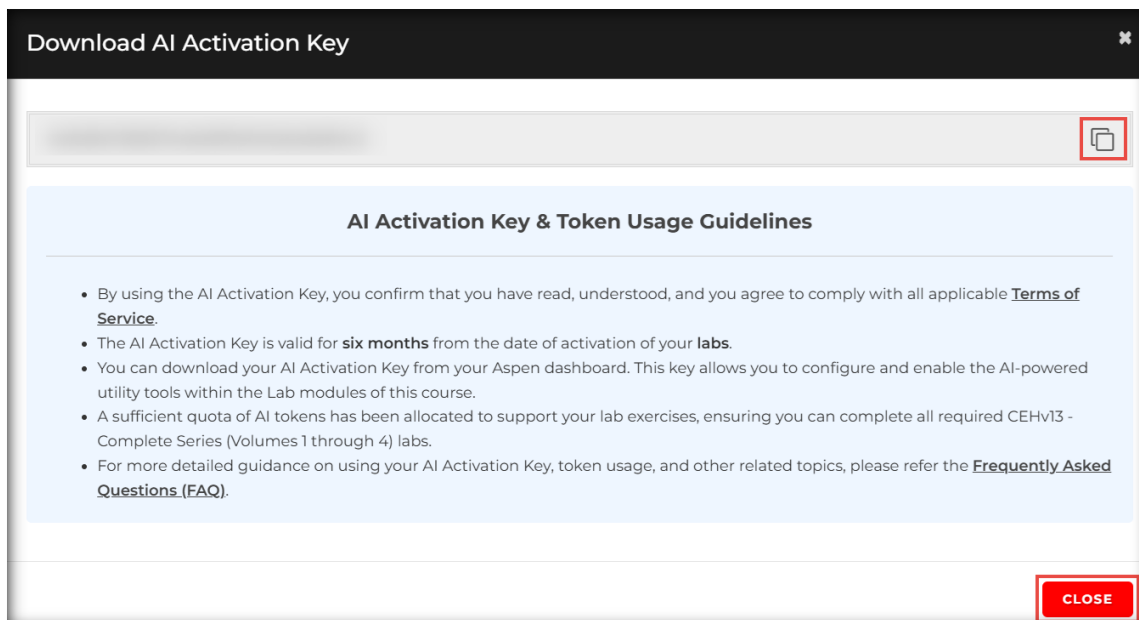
Download AI Activation Key

✖

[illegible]

AI Activation Key & Token Usage Guidelines

- By using the AI Activation Key, you confirm that you have read, understood, and you agree to comply with all applicable Terms of Service.
- The AI Activation Key is valid for six months from the date of activation of your labs.
- You can download your AI Activation Key from your Aspen dashboard. This key allows you to configure and enable the AI-powered utility tools within the Lab modules of this course.
- A sufficient quota of AI tokens has been allocated to support your lab exercises, ensuring you can complete all required CEHv13 - Complete Series (Volumes 1 through 4) labs.
- For more detailed guidance on using your AI Activation Key, token usage, and other related topics, please refer the Frequently Asked Questions (FAQ).

CLOSE